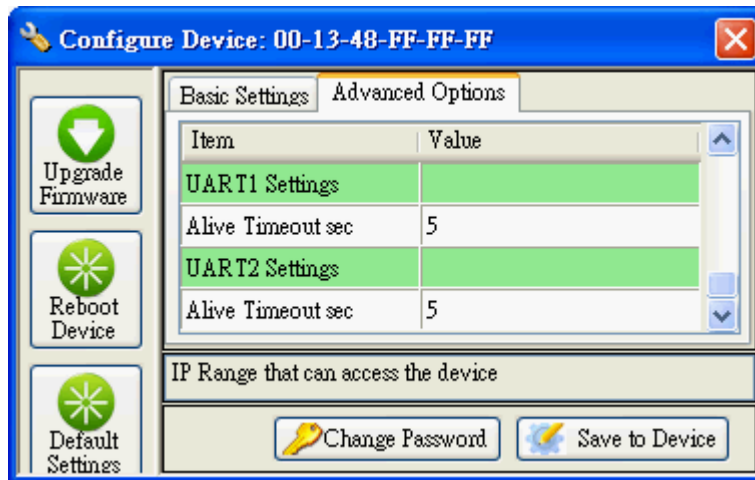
Configure Device: 00-13-48-FF-FF-FF

Upgrade Firmware

Reboot Device

Default Settings

Basic Settings | Advanced Options

| Item | Value |
|---|---|
| UART1 Settings | |
| Alive Timeout sec | 5 |
| UART2 Settings | |
| Alive Timeout sec | 5 |

IP Range that can access the device

Change Password

Save to Device